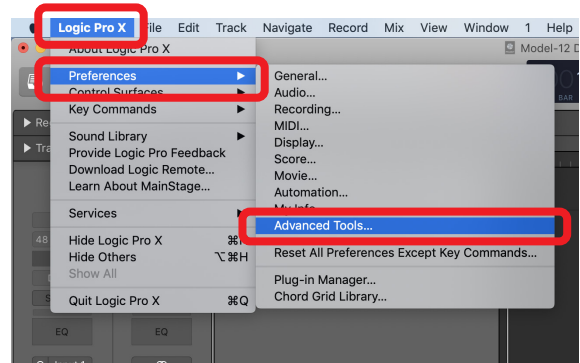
Logic Pro X File Edit Track Navigate Record Mix View Window 1 Help

About Logic Pro X

Preferences
Control Surfaces
Key Commands

Sound Library
Provide Logic Pro Feedback
Download Logic Remote...
Learn About MainStage...

Services

Hide Logic Pro X ⌘H
Hide Others ⌥⌘H
Show All

Quit Logic Pro X ⌘Q

General...
Audio...
Recording...
MIDI...
Display...
Score...
Movie...
Automation...
My Info...
Advanced Tools...

Reset All Preferences Except Key Commands...

Plug-in Manager...
Chord Grid Library...

Model-12 D

BAR

Re
Tra
48
S
EQ
EQ